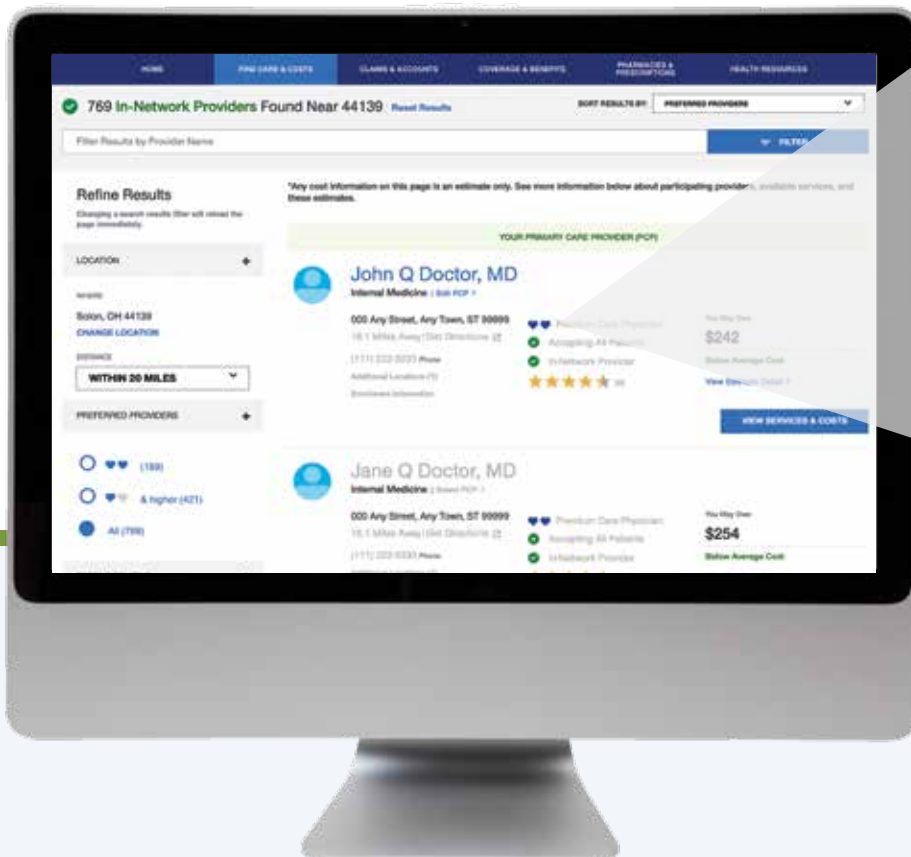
HOME FIND CARE & COSTS CLAIMS & ACCOUNTS COVERAGE & BENEFITS PHARMACIES & PRESCRIPTIONS HEALTH RESOURCES

769 In-Network Providers Found Near 44139 Reset Results

SORT RESULTS BY: PREFERRED PROVIDERS

Filter Results by Provider Name

FILTER

Refine Results

Changing a search results filter will reload the page immediately.

LOCATION +

WHERE

Solon, OH 44139

CHANGE LOCATION

DISTANCE

WITHIN 20 MILES

PREFERRED PROVIDERS +

(189)

& higher (421)

All (769)

*Any cost information on this page is an estimate only. See more information below about participating providers, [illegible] and these estimates.

YOUR PRIMARY CARE PROVIDER (PCP)

John Q Doctor, MD

Internal Medicine | Edit PCP >

000 Any Street, Any Town, ST 99999

18.1 Miles Away | Get Directions

(111) 222-3333 Phone

Additional Locations (1)

Enrollment Information

Premium Care Physician

Accepting All Patients

In-Network Provider

(8)

You May Owe

$242

Below Average Cost

View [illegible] Detail >

VIEW SERVICES & COSTS

Jane Q Doctor, MD

Internal Medicine | Select PCP >

000 Any Street, Any Town, ST 99999

18.1 Miles Away | Get Directions

(111) 222-3333 Phone

Premium Care Physician

Accepting All Patients

In-Network Provider

You May Owe

$254

Below Average Cost